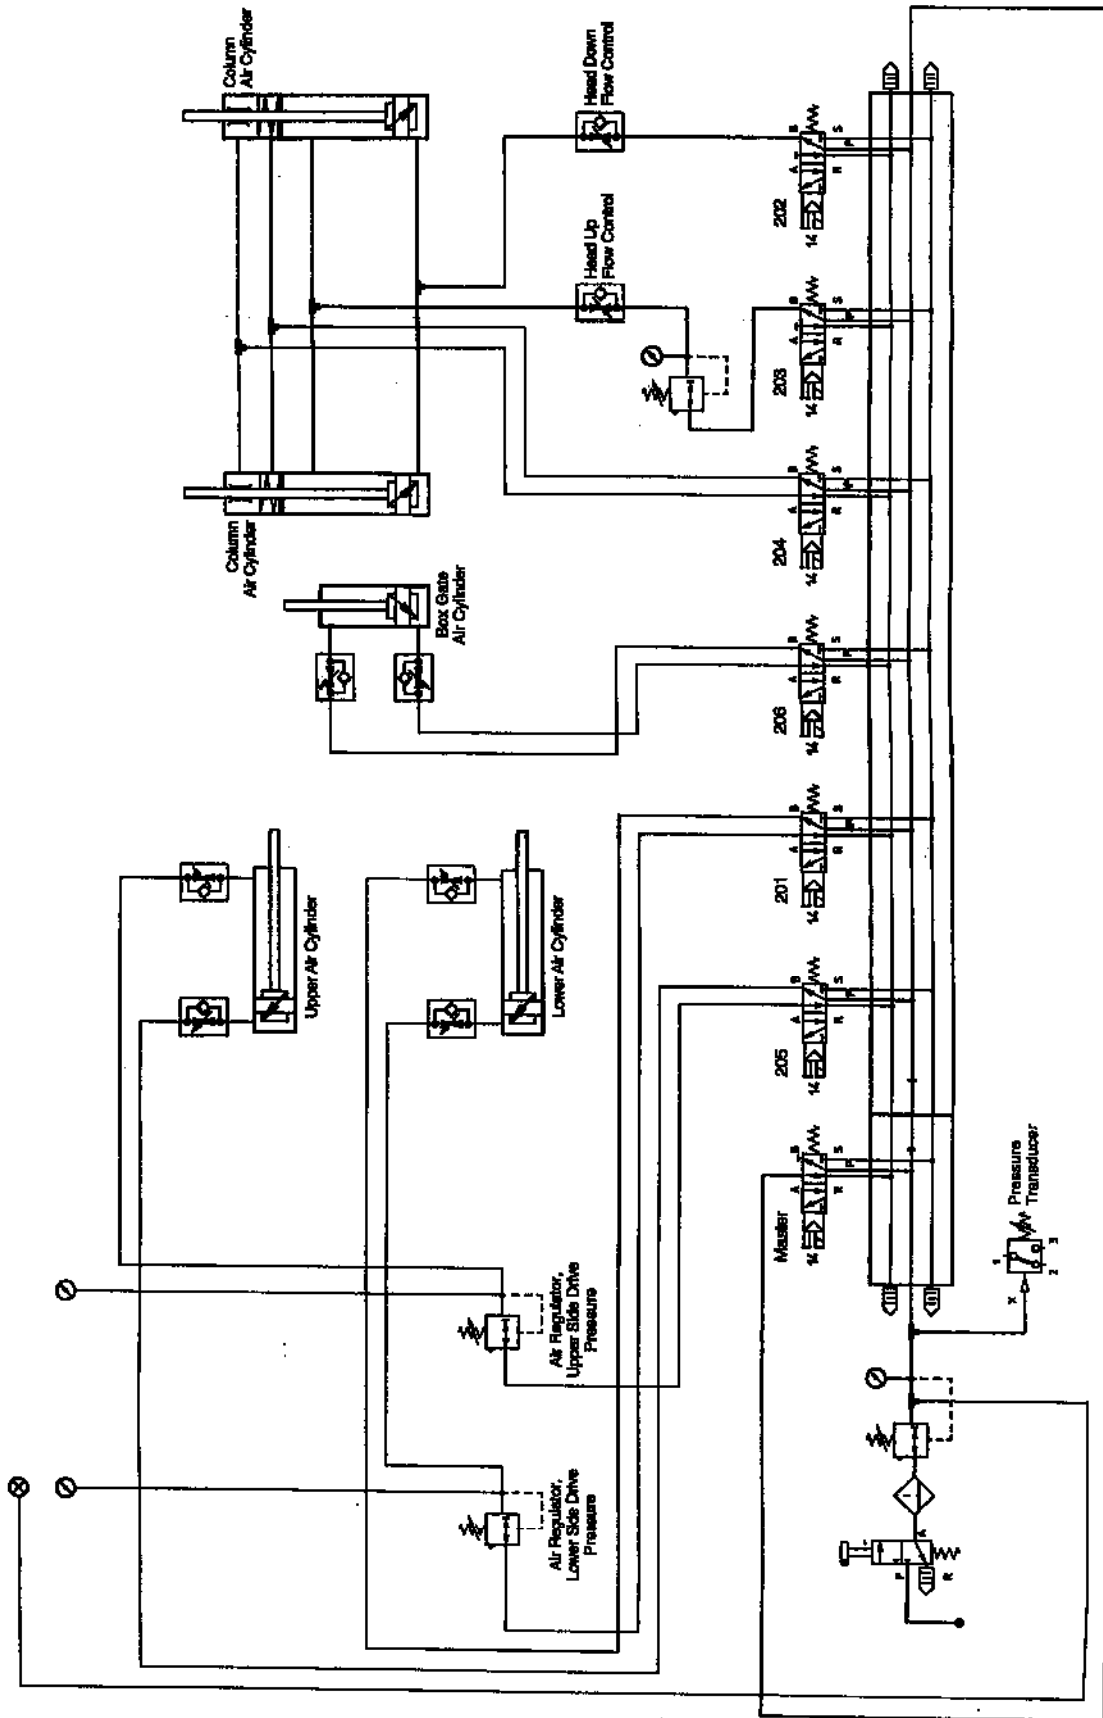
Column Air Cylinder

Head Down Flow Control

Head Up Flow Control

Column Air Cylinder

Box Gate Air Cylinder

Upper Air Cylinder

Lower Air Cylinder

Air Regulator, Upper Side Drive Pressure

Air Regulator, Lower Side Drive Pressure

Pressure Transducer

202

203

204

206

201

205

Master

14 A B R S P

14 A B R S P

14 A B R S P

14 A B R S P

14 A B R S P

14 A B R S P

14 A B R S P

X 1 2 3

P A R